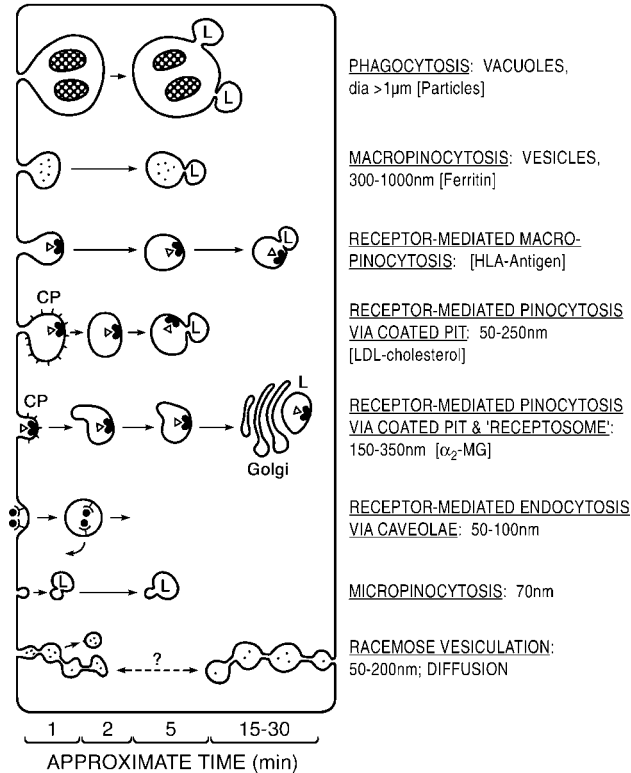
L

L

L

L

CP

CP

L

Golgi

L

?

PHAGOCYTOSIS: VACUOLES, dia >1µm [Particles]

MACROPINOCYTOSIS: VESICLES, 300-1000nm [Ferritin]

RECEPTOR-MEDIATED MACROPINOCYTOSIS: [HLA-Antigen]

RECEPTOR-MEDIATED PINOCYTOSIS VIA COATED PIT: 50-250nm [LDL-cholesterol]

RECEPTOR-MEDIATED PINOCYTOSIS VIA COATED PIT & 'RECEPTOSOME': 150-350nm [$\alpha_2$-MG]

RECEPTOR-MEDIATED ENDOCYTOSIS VIA CAVEOLAE: 50-100nm

MICROPINOCYTOSIS: 70nm

RACEMOSE VESICULATION: 50-200nm; DIFFUSION

1 2 5 15-30

APPROXIMATE TIME (min)